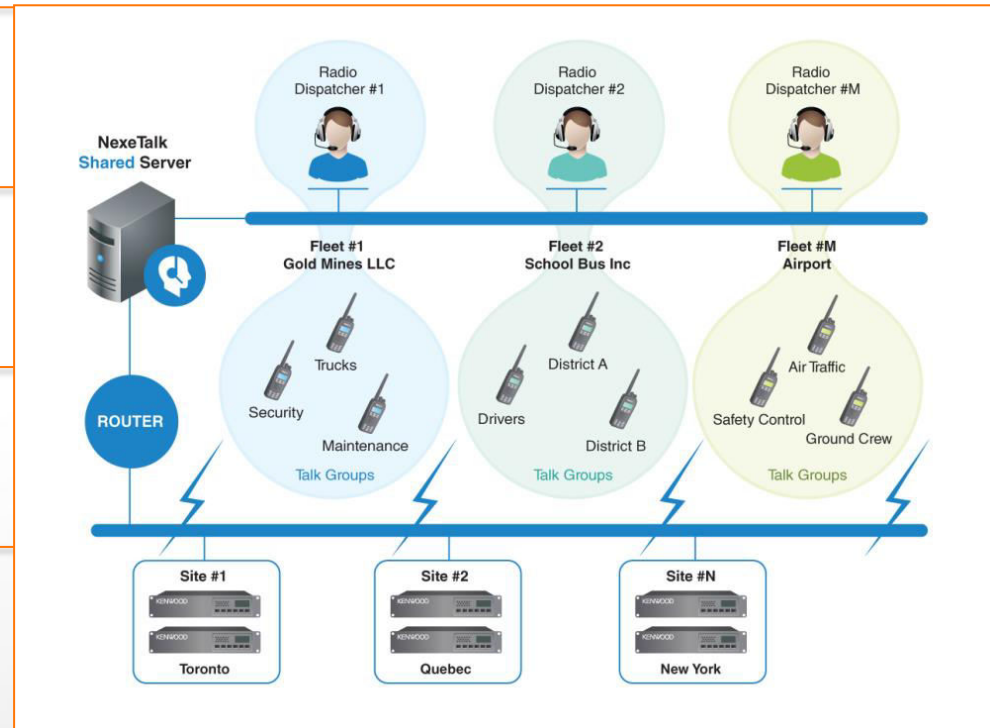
Radio Dispatcher #1

Radio Dispatcher #2

Radio Dispatcher #M

NexeTalk
Shared Server

Fleet #1
Gold Mines LLC

Fleet #2
School Bus Inc

Fleet #M
Airport

Trucks

Security

Maintenance

Talk Groups

District A

Drivers

District B

Talk Groups

Air Traffic

Safety Control

Ground Crew

Talk Groups

ROUTER

Site #1
KENWOOD
KENWOOD
Toronto

Site #2
KENWOOD
KENWOOD
Quebec

Site #N
KENWOOD
KENWOOD
New York